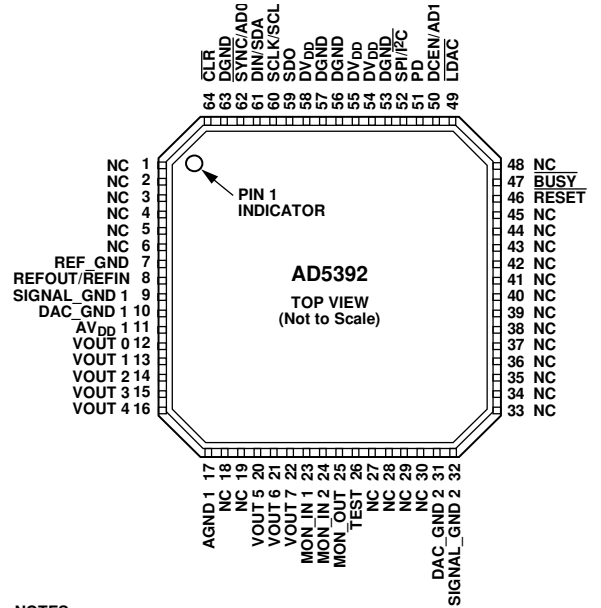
$\overline{CLR}$ 64
DGND 63
SYNC/AD0 62
DIN/SDA 61
SCLK/SCL 60
SDO 59
$DV_{DD}$ 58
DGND 57
DGND 56
$DV_{DD}$ 55
$DV_{DD}$ 54
DGND 53
SPI/$\overline{I^2C}$ 52
PD 51
DCEN/AD1 50
$\overline{LDAC}$ 49

NC 1
NC 2
NC 3
NC 4
NC 5
NC 6
REF_GND 7
REFOUT/$\overline{REFIN}$ 8
SIGNAL_GND 1 9
DAC_GND 1 10
$AV_{DD}$ 1 11
VOUT 0 12
VOUT 1 13
VOUT 2 14
VOUT 3 15
VOUT 4 16

PIN 1 INDICATOR

AD5392

TOP VIEW
(Not to Scale)

48 NC
47 $\overline{BUSY}$
46 $\overline{RESET}$
45 NC
44 NC
43 NC
42 NC
41 NC
40 NC
39 NC
38 NC
37 NC
36 NC
35 NC
34 NC
33 NC

17 AGND 1
18 NC
19 NC
20 VOUT 5
21 VOUT 6
22 VOUT 7
23 MON_IN 1
24 MON_IN 2
25 MON_OUT
26 TEST
27 NC
28 NC
29 NC
30 NC
31 DAC_GND 2
32 SIGNAL_GND 2

NOTES